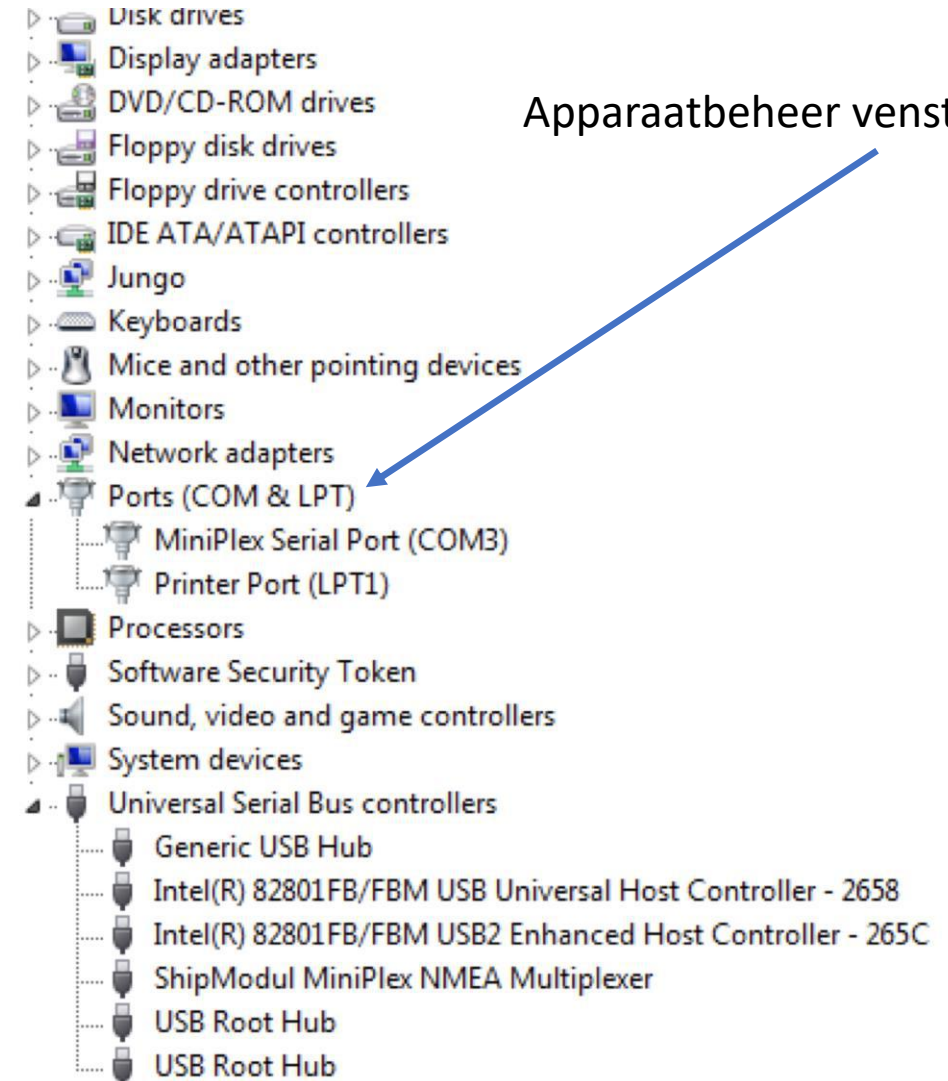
Disk drives
Display adapters
DVD/CD-ROM drives
Floppy disk drives
Floppy drive controllers
IDE ATA/ATAPI controllers
Jungo
Keyboards
Mice and other pointing devices
Monitors
Network adapters
Ports (COM & LPT)
MiniPlex Serial Port (COM3)
Printer Port (LPT1)
Processors
Software Security Token
Sound, video and game controllers
System devices
Universal Serial Bus controllers
Generic USB Hub
Intel(R) 82801FB/FBM USB Universal Host Controller - 2658
Intel(R) 82801FB/FBM USB2 Enhanced Host Controller - 265C
ShipModul MiniPlex NMEA Multiplexer
USB Root Hub
USB Root Hub

Apparaatbeheer venst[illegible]